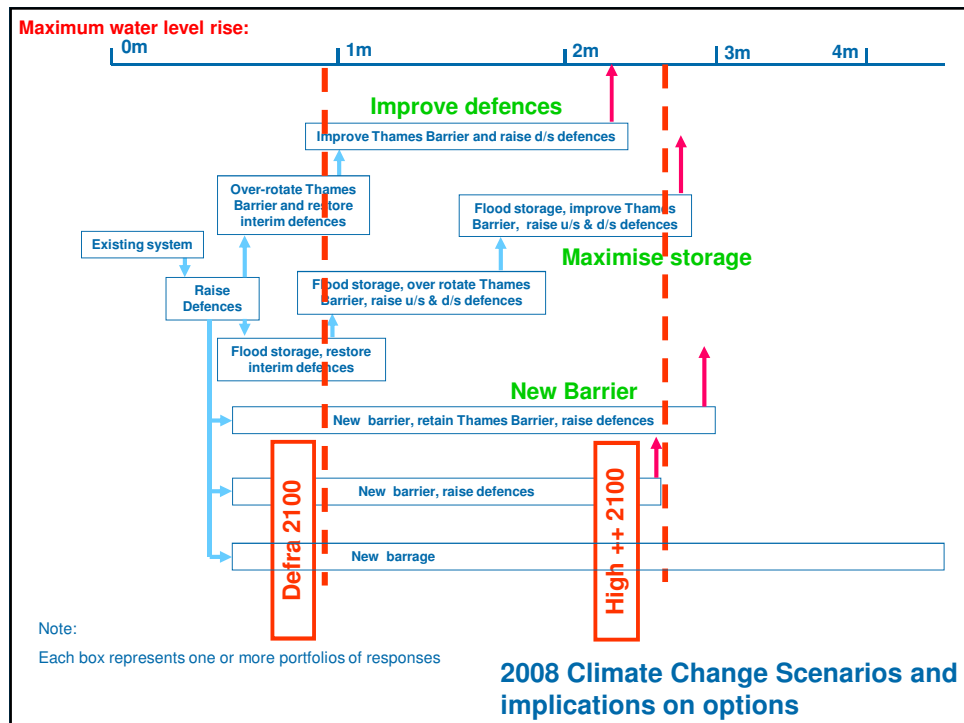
Maximum water level rise:

0m

1m

2m

3m

4m

Improve defences

Improve Thames Barrier and raise d/s defences

Over-rotate Thames Barrier and restore interim defences

Flood storage, improve Thames Barrier, raise u/s & d/s defences

Existing system

Maximise storage

Raise Defences

Flood storage, over rotate Thames Barrier, raise u/s & d/s defences

Flood storage, restore interim defences

New Barrier

New barrier, retain Thames Barrier, raise defences

New barrier, raise defences

New barrage

Defra 2100

High ++ 2100

Note:

Each box represents one or more portfolios of responses

2008 Climate Change Scenarios and implications on options